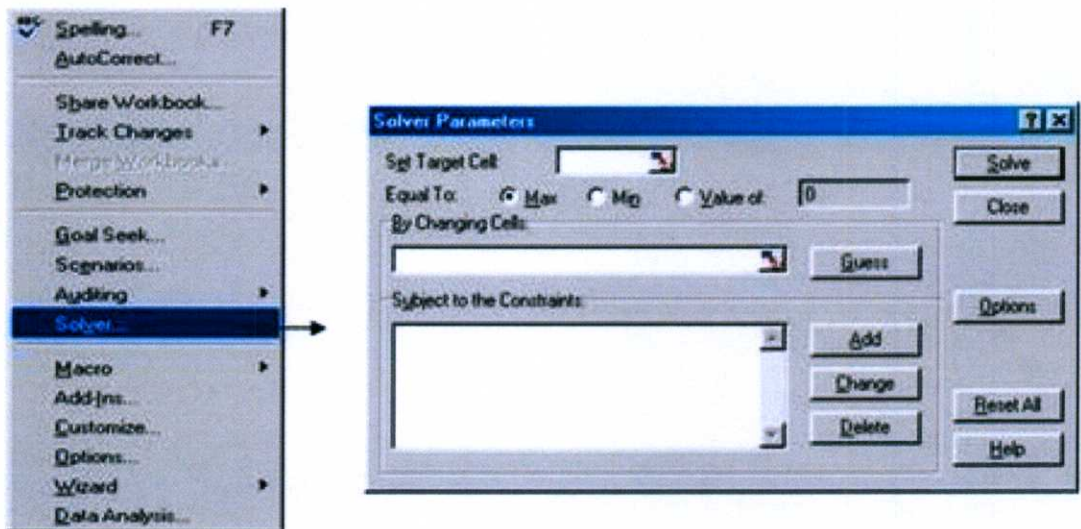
Spelling... F7
AutoCorrect...
Share Workbook...
Track Changes
Merge Workbooks...
Protection
Goal Seek...
Scenarios...
Auditing
Solver...
Macro
Add-Ins...
Customize...
Options...
Wizard
Data Analysis...

Solver Parameters
Set Target Cell:
Equal To: Max Min Value of: 0
By Changing Cells:
Guess
Subject to the Constraints:
Add
Change
Delete
Solve
Close
Options
Reset All
Help